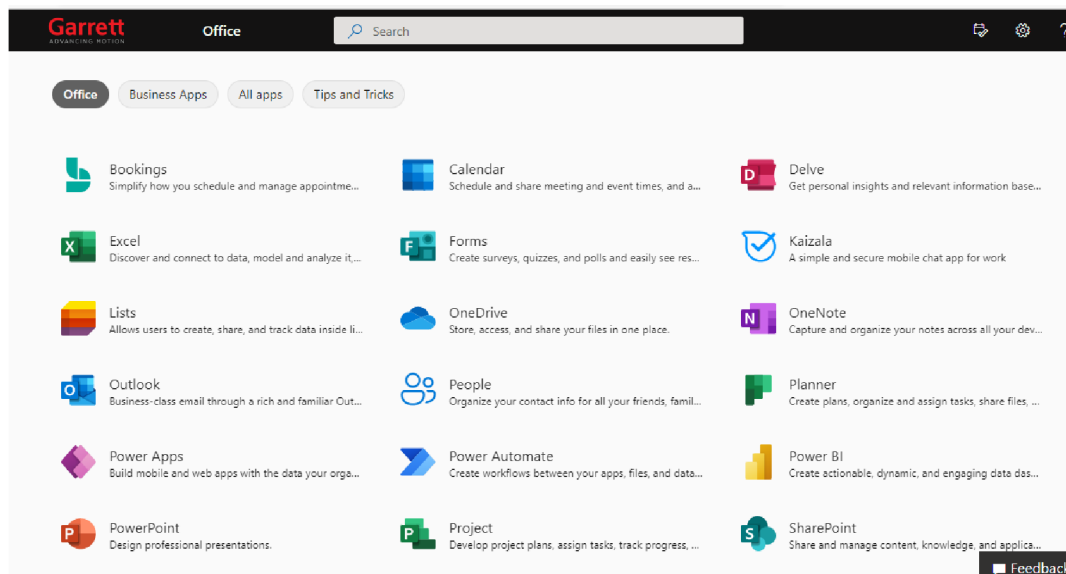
Garrett
ADVANCING MOTION

Office

Search

?

Office Business Apps All apps Tips and Tricks

Bookings
Simplify how you schedule and manage appointme...

Calendar
Schedule and share meeting and event times, and a...

Delve
Get personal insights and relevant information base...

Excel
Discover and connect to data, model and analyze it,...

Forms
Create surveys, quizzes, and polls and easily see res...

Kaizala
A simple and secure mobile chat app for work

Lists
Allows users to create, share, and track data inside li...

OneDrive
Store, access, and share your files in one place.

OneNote
Capture and organize your notes across all your dev...

Outlook
Business-class email through a rich and familiar Out...

People
Organize your contact info for all your friends, famil...

Planner
Create plans, organize and assign tasks, share files, ...

Power Apps
Build mobile and web apps with the data your orga...

Power Automate
Create workflows between your apps, files, and data...

Power BI
Create actionable, dynamic, and engaging data das...

PowerPoint
Design professional presentations.

Project
Develop project plans, assign tasks, track progress, ...

SharePoint
Share and manage content, knowledge, and applica...

Feedback